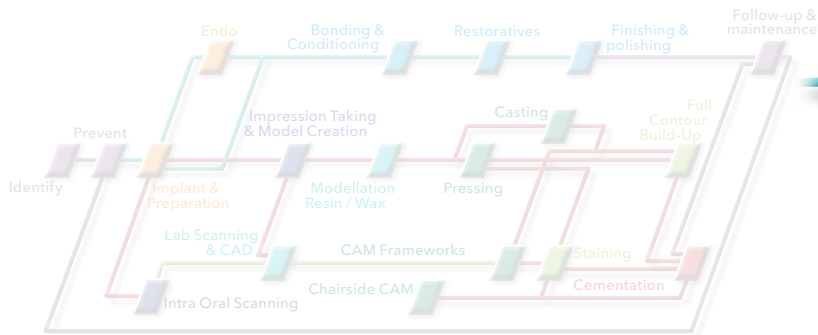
Endo

Bonding & Conditioning

Restoratives

Finishing & polishing

Follow-up & maintenance

Prevent

Impression Taking & Model Creation

Casting

Full Contour Build-Up

Identify

Implant & Preparation

Modellation Resin / Wax

Pressing

Lab Scanning & CAD

CAM Frameworks

Staining

Chairside CAM

Cementation

Intra Oral Scanning